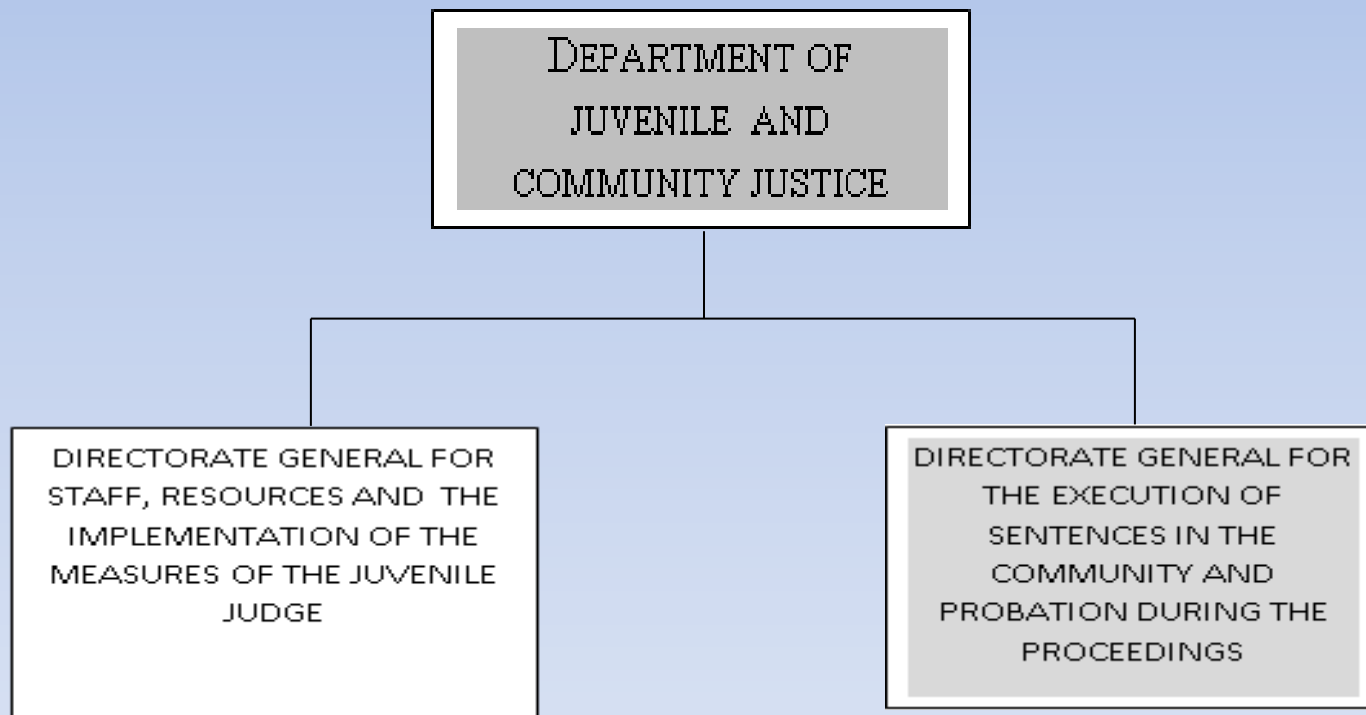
DEPARTMENT OF JUVENILE AND COMMUNITY JUSTICE

DIRECTORATE GENERAL FOR STAFF, RESOURCES AND THE IMPLEMENTATION OF THE MEASURES OF THE JUVENILE JUDGE

DIRECTORATE GENERAL FOR THE EXECUTION OF SENTENCES IN THE COMMUNITY AND PROBATION DURING THE PROCEEDINGS